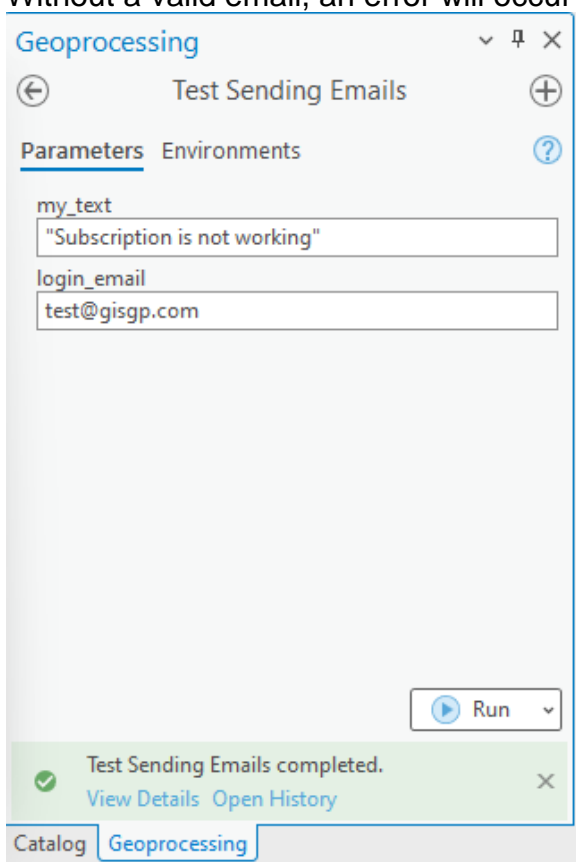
Without a valid email, an error will occur

Geoprocessing

Test Sending Emails

Parameters Environments

my_text
"Subscription is not working"

login_email
test@gisgp.com

Run

Test Sending Emails completed.
View Details Open History

Catalog Geoprocessing